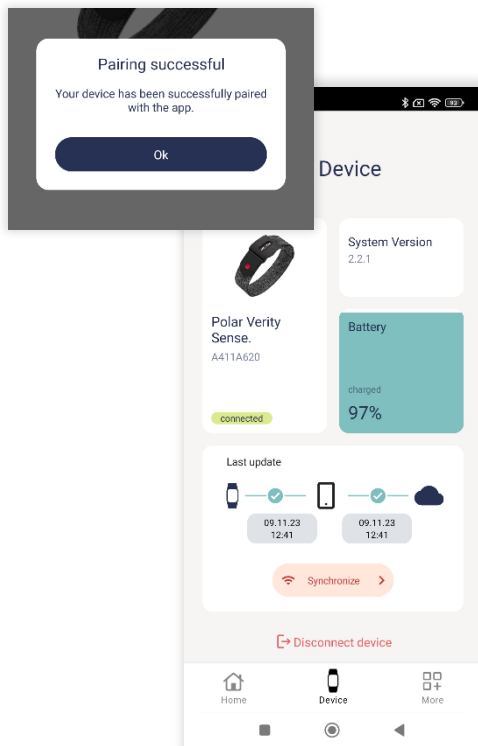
Pairing successful

Your device has been successfully paired with the app.

Ok

Device

Polar Verity Sense.

A411A620

connected

System Version

2.2.1

Battery

charged

97%

Last update

09.11.23
12:41

09.11.23
12:41

Synchronize

Disconnect device

Home

Device

More